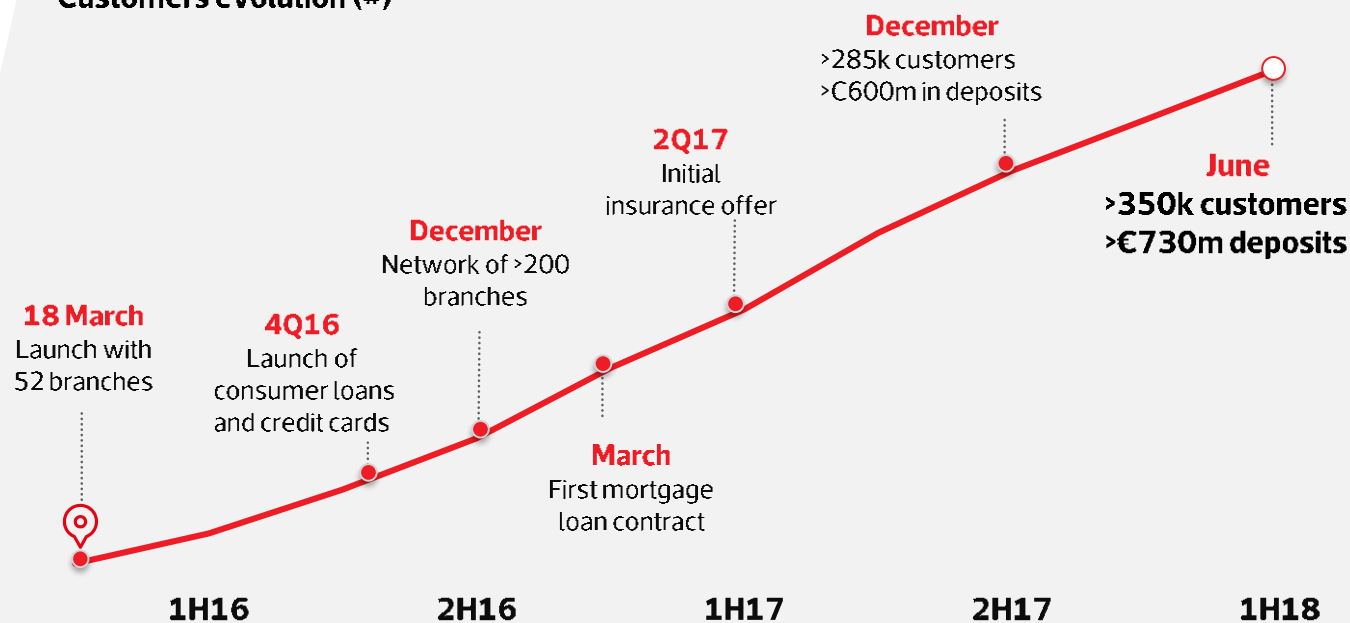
Customers evolution (#)

December
>285k customers
>C600m in deposits

2Q17
Initial insurance offer

June
>350k customers
>€730m deposits

December
Network of >200 branches

18 March
Launch with 52 branches

4Q16
Launch of consumer loans and credit cards

March
First mortgage loan contract

1H16
2H16
1H17
2H17
1H18